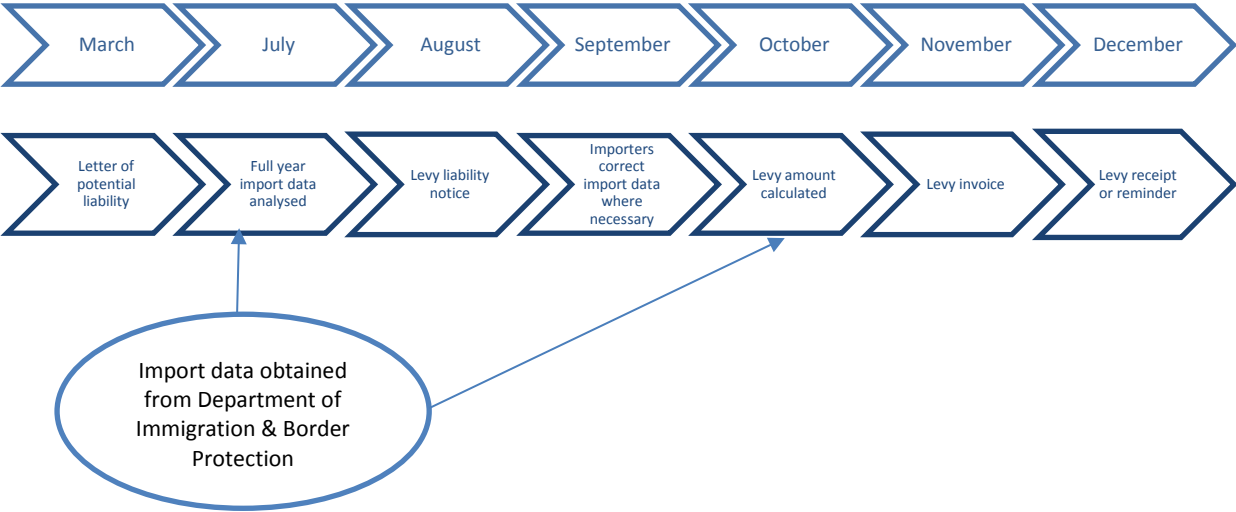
March

July

August

September

October

November

December

Letter of potential liability

Full year import data analysed

Levy liability notice

Importers correct import data where necessary

Levy amount calculated

Levy invoice

Levy receipt or reminder

Import data obtained from Department of Immigration & Border Protection